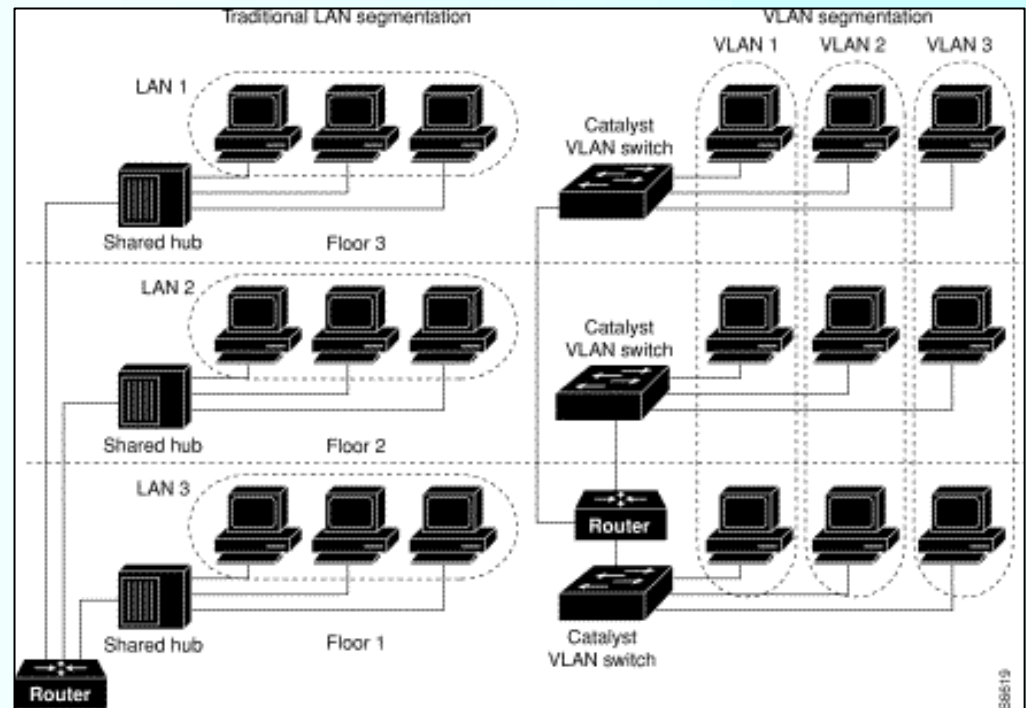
Traditional LAN segmentation

VLAN segmentation

VLAN 1 VLAN 2 VLAN 3

LAN 1

Catalyst VLAN switch

Shared hub

Floor 3

LAN 2

Catalyst VLAN switch

Shared hub

Floor 2

LAN 3

Router

Shared hub

Floor 1

Catalyst VLAN switch

Router

S8619